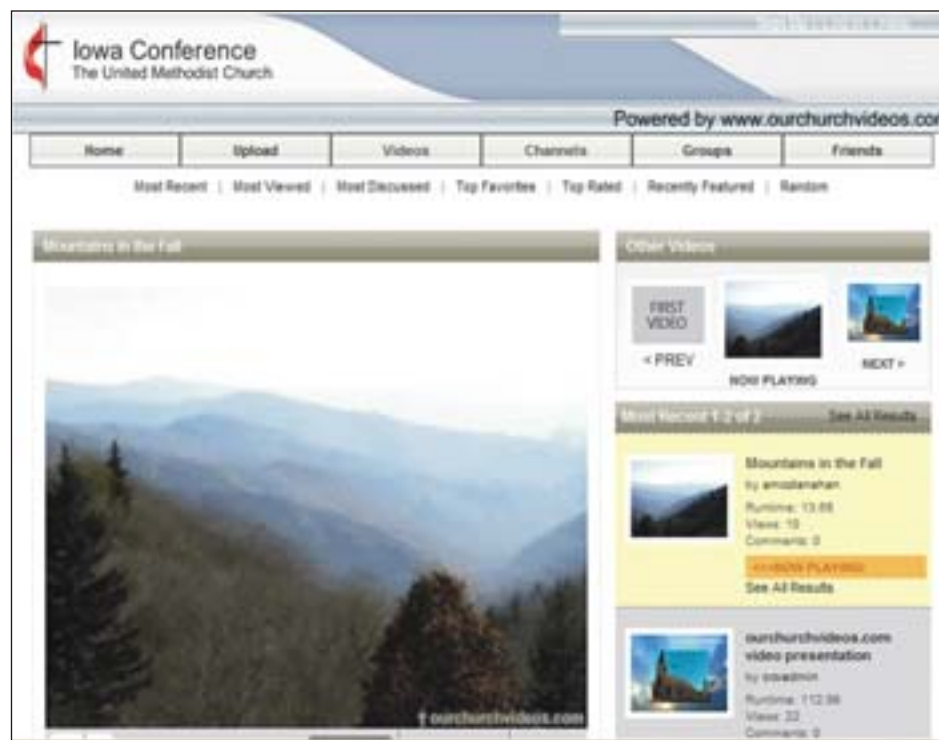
Iowa Conference
The United Methodist Church

Powered by www.ourchurchvideos.co

| Home | Upload | Videos | Channels | Groups | Friends |
|---|---|---|---|---|---|

Most Recent | Most Viewed | Most Discussed | Top Favorites | Top Rated | Recently Featured | Random

Mountains in the Fall

ourchurchvideos.com

Other Videos

FIRST VIDEO

< PREV

NOW PLAYING

NEXT >

Most Recent 1-2 of 2

See All Results

Mountains in the Fall

by amoldanahan

Runtime: 13.88

Views: 10

Comments: 0

<<NOW PLAYING

See All Results

ourchurchvideos.com video presentation

by ocvadmin

Runtime: 112.99

Views: 22

Comments: 0